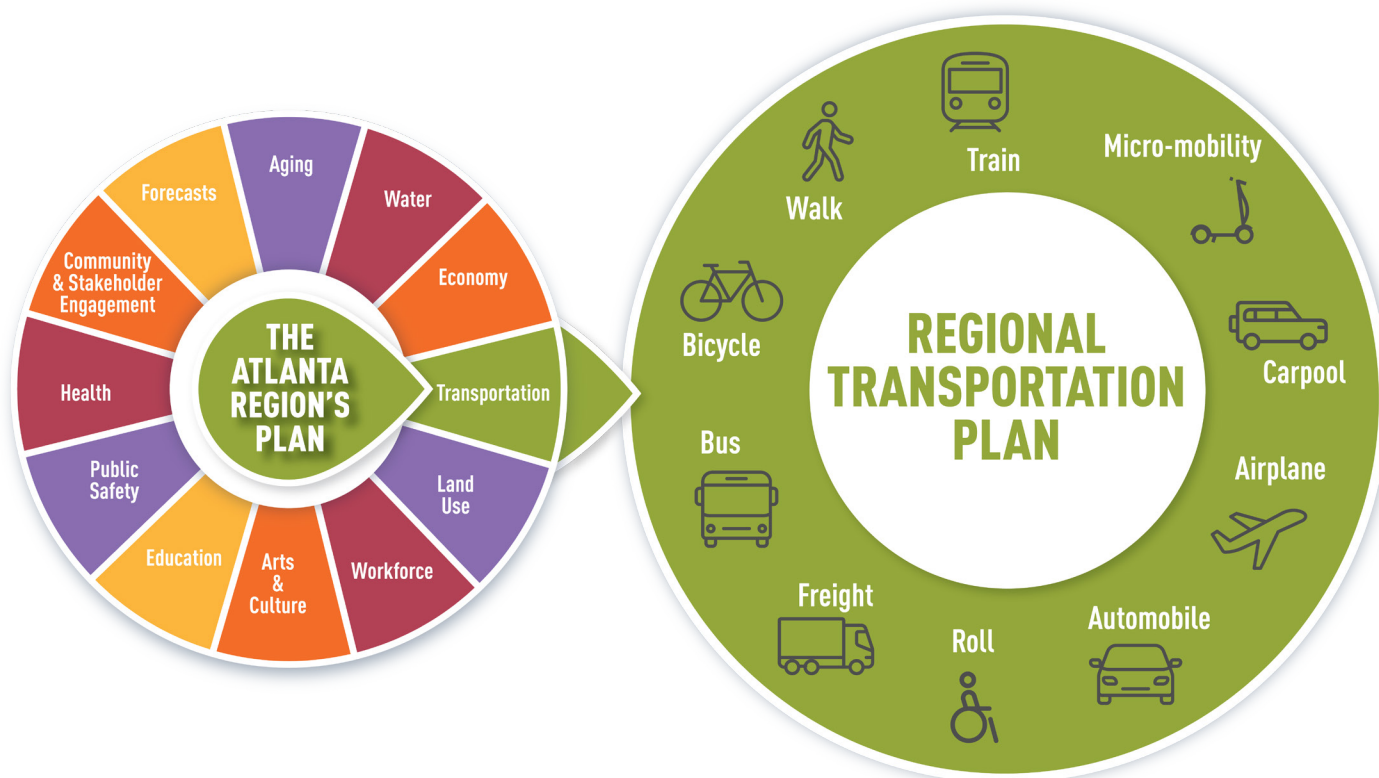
THE ATLANTA REGION'S PLAN

Aging
Water
Economy
Transportation
Land Use
Workforce
Arts & Culture
Education
Public Safety
Health
Community & Stakeholder Engagement
Forecasts

REGIONAL TRANSPORTATION PLAN

Train
Micro-mobility
Carpool
Airplane
Automobile
Roll
Freight
Bus
Bicycle
Walk